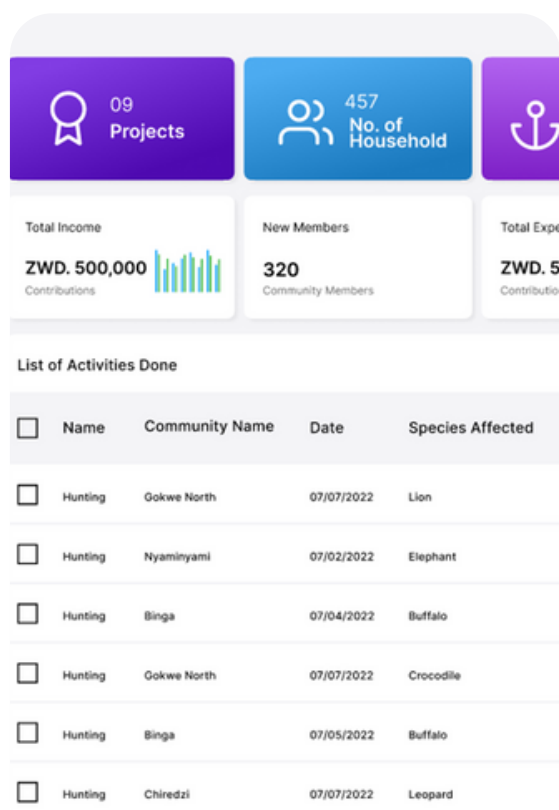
09
Projects

457
No. of Household

Total Income
ZWD. 500,000
Contributions

New Members
320
Community Members

Total Expe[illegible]
ZWD. 5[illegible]
Contributio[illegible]

List of Activities Done

| | Name | Community Name | Date | Species Affected |
|---|---|---|---|---|
| | Hunting | Gokwe North | 07/07/2022 | Lion |
| | Hunting | Nyaminyami | 07/02/2022 | Elephant |
| | Hunting | Binga | 07/04/2022 | Buffalo |
| | Hunting | Gokwe North | 07/07/2022 | Crocodile |
| | Hunting | Binga | 07/05/2022 | Buffalo |
| | Hunting | Chiredzi | 07/07/2022 | Leopard |